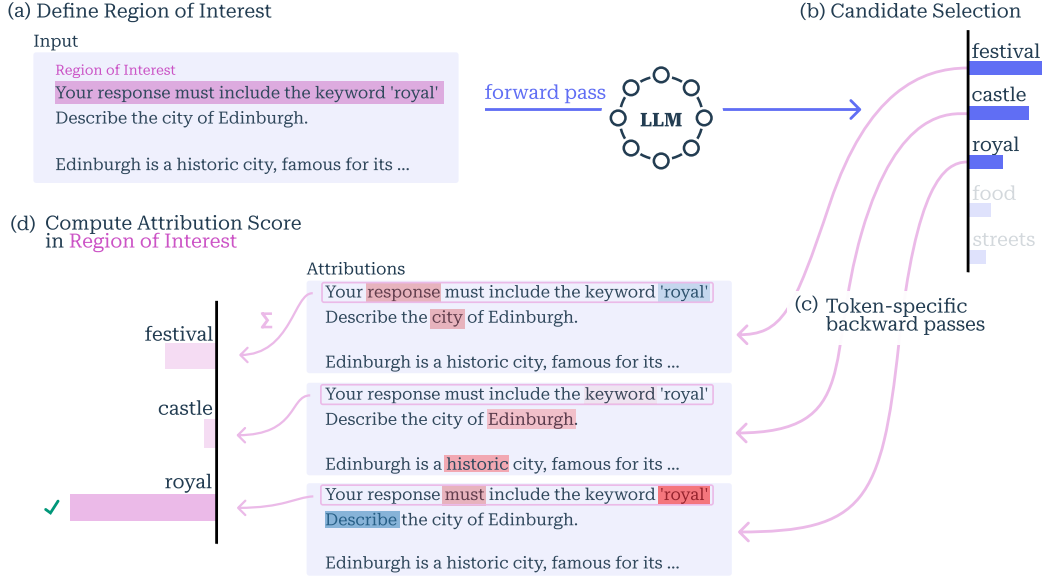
(a) Define Region of Interest

Input

Region of Interest

Your response must include the keyword 'royal'

Describe the city of Edinburgh.

Edinburgh is a historic city, famous for its ...

forward pass

LLM

(b) Candidate Selection

festival

castle

royal

food

streets

(d) Compute Attribution Score in Region of Interest

Attributions

$\Sigma$

festival

Your response must include the keyword 'royal'

Describe the city of Edinburgh.

Edinburgh is a historic city, famous for its ...

castle

Your response must include the keyword 'royal'

Describe the city of Edinburgh.

Edinburgh is a historic city, famous for its ...

royal

✓

Your response must include the keyword 'royal'

Describe the city of Edinburgh.

Edinburgh is a historic city, famous for its ...

(c) Token-specific backward passes